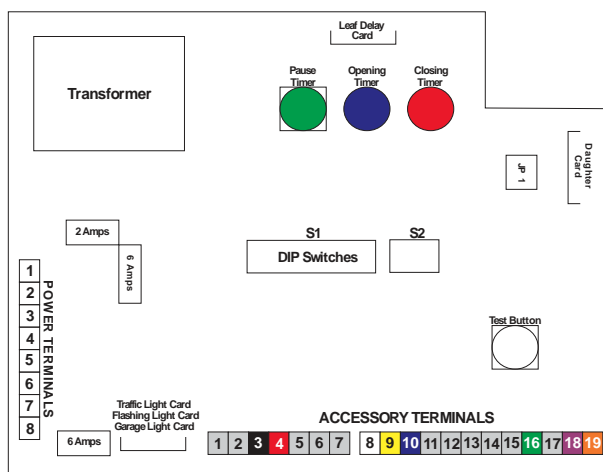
Leaf Delay Card

Transformer

Pause Timer

Opening Timer

Closing Timer

Daughter Card

JP 1

2 Amps

6 Amps

S1

DIP Switches

S2

1
2
3
4
5
6
7
8

POWER TERMINALS

Test Button

Traffic Light Card
Flashing Light Card
Garage Light Card

ACCESSORY TERMINALS

6 Amps

1 2 3 4 5 6 7 8 9 10 11 12 13 14 15 16 17 18 19